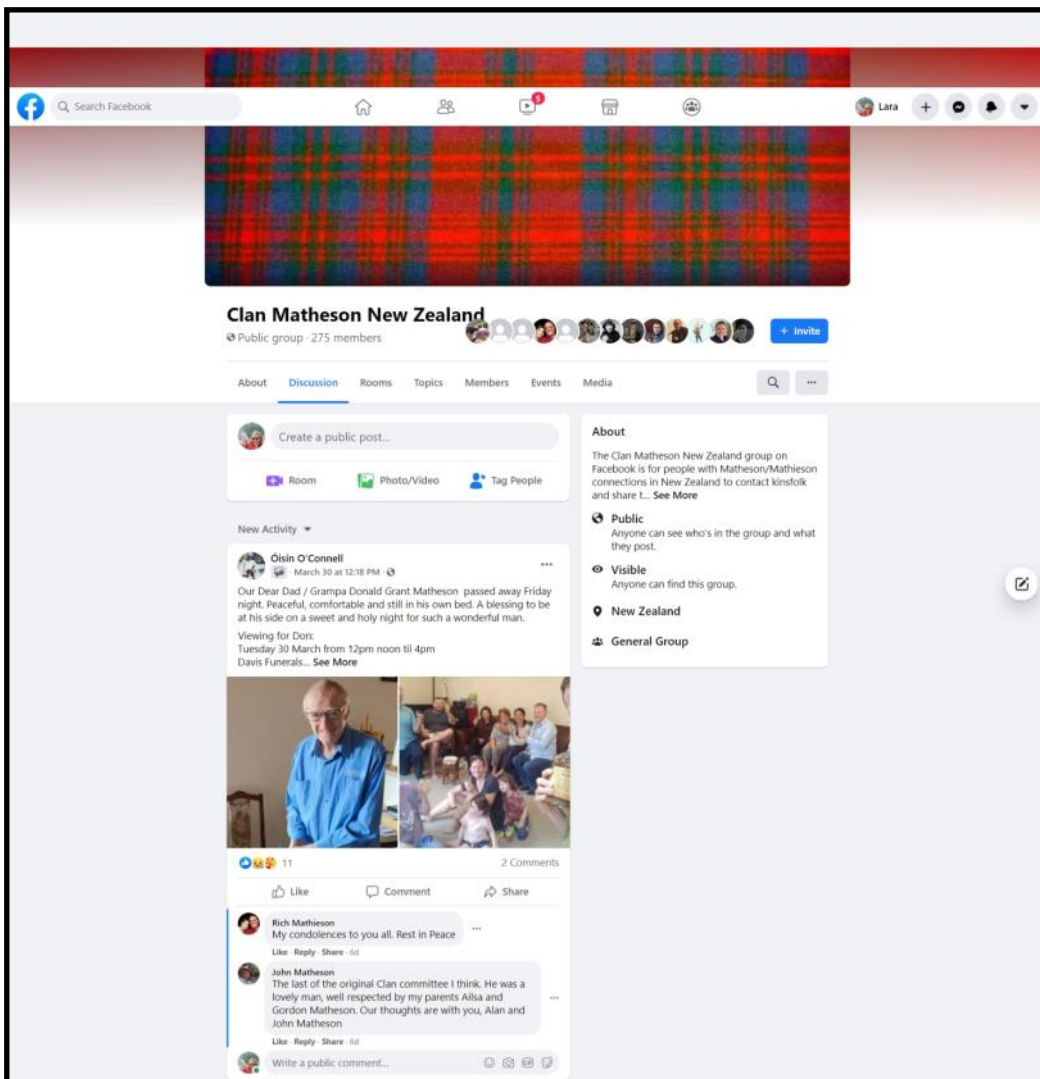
Search Facebook

5

Lara

Clan Matheson New Zealand

Public group · 275 members

+ Invite

About Discussion Rooms Topics Members Events Media

...

Create a public post...

Room Photo/Video Tag People

New Activity

Óisín O'Connell
· March 30 at 12:18 PM ·

...

Our Dear Dad / Grampa Donald Grant Matheson passed away Friday night. Peaceful, comfortable and still in his own bed. A blessing to be at his side on a sweet and holy night for such a wonderful man.

Viewing for Don:
Tuesday 30 March from 12pm noon til 4pm
Davis Funerals... See More

11

2 Comments

Like Comment Share

Rich Mathieson
My condolences to you all. Rest in Peace

Like · Reply · Share · 6d

John Matheson
The last of the original Clan committee I think. He was a lovely man, well respected by my parents Ailsa and Gordon Matheson. Our thoughts are with you, Alan and John Matheson

Like · Reply · Share · 6d

Write a public comment...

About

The Clan Matheson New Zealand group on Facebook is for people with Matheson/Mathieson connections in New Zealand to contact kinsfolk and share t... See More

Public
Anyone can see who's in the group and what they post.

Visible
Anyone can find this group.

New Zealand

General Group